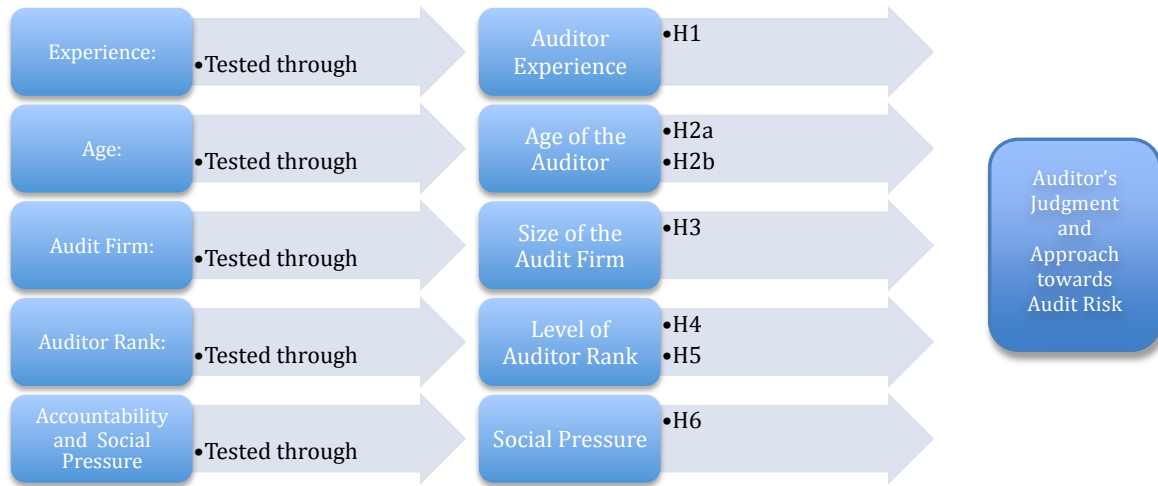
Experience:
•Tested through
Auditor Experience
•H1

Age:
•Tested through
Age of the Auditor
•H2a
•H2b

Audit Firm:
•Tested through
Size of the Audit Firm
•H3

Auditor Rank:
•Tested through
Level of Auditor Rank
•H4
•H5

Accountability and Social Pressure
•Tested through
Social Pressure
•H6

Auditor's Judgment and Approach towards Audit Risk